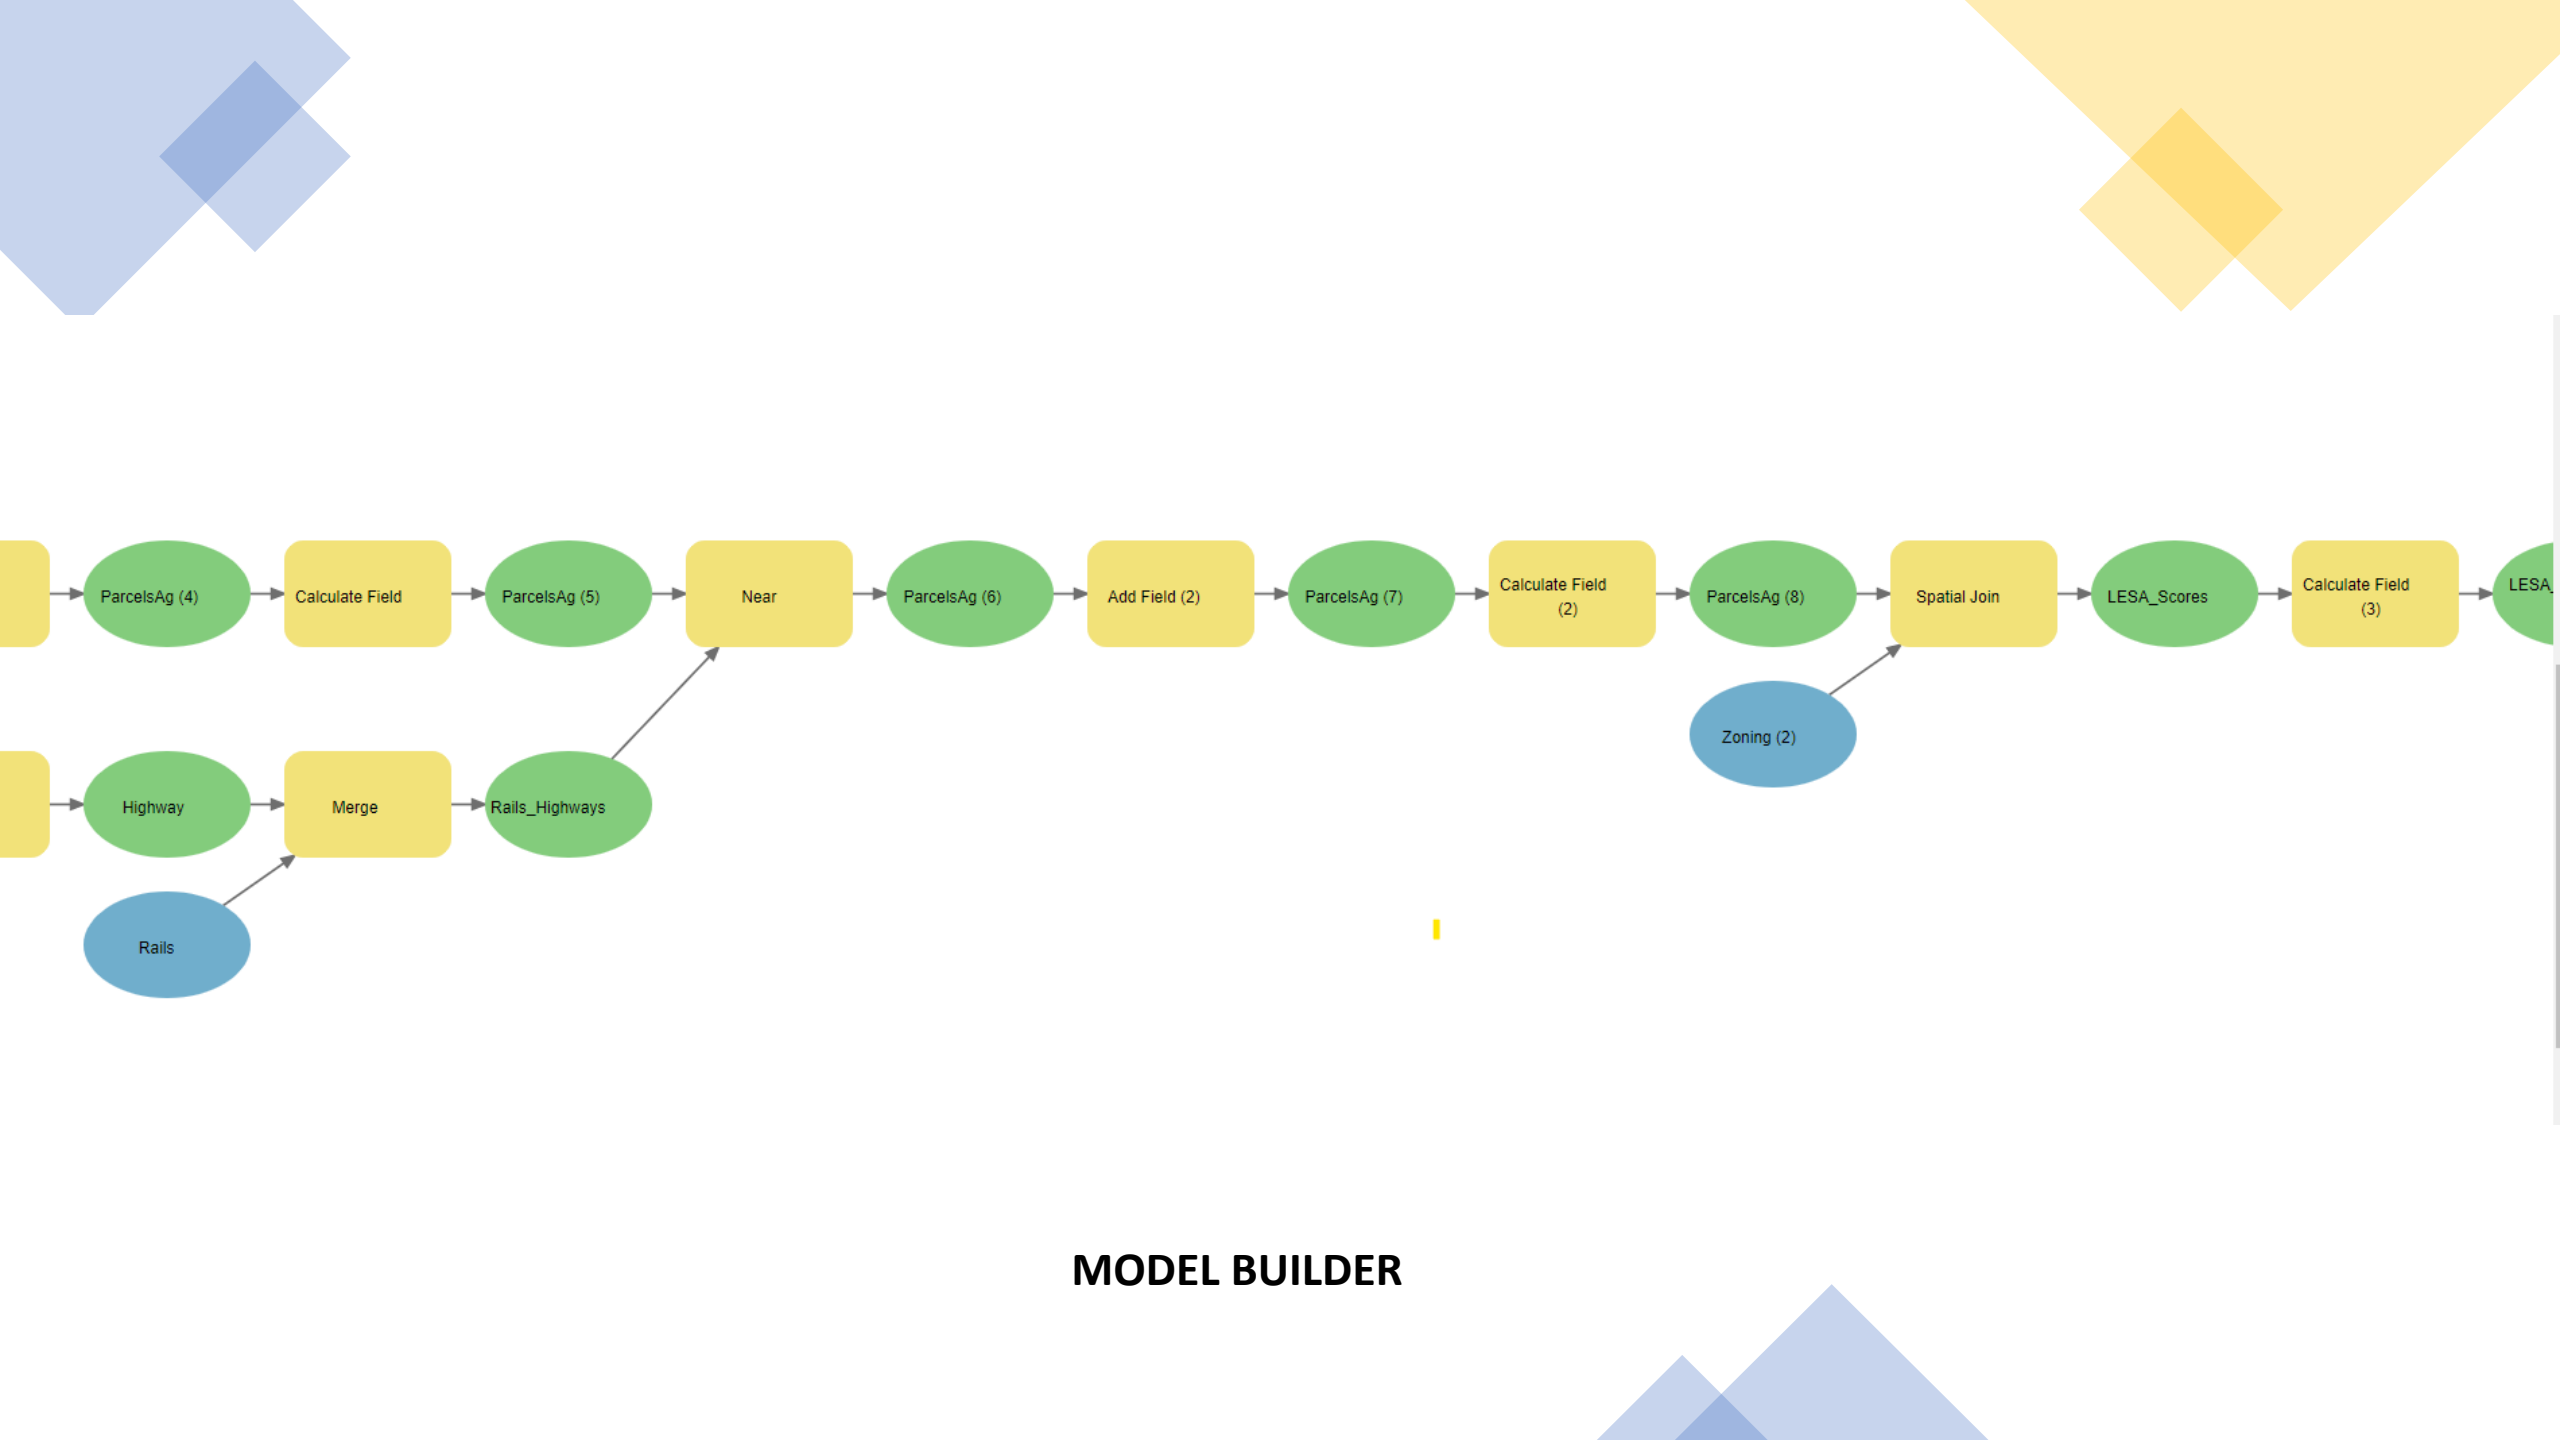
ParcelsAg (4)

Calculate Field

ParcelsAg (5)

Near

ParcelsAg (6)

Add Field (2)

ParcelsAg (7)

Calculate Field (2)

ParcelsAg (8)

Spatial Join

LESA_Scores

Calculate Field (3)

LESA_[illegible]

Zoning (2)

Highway

Merge

Rails_Highways

Rails

MODEL BUILDER